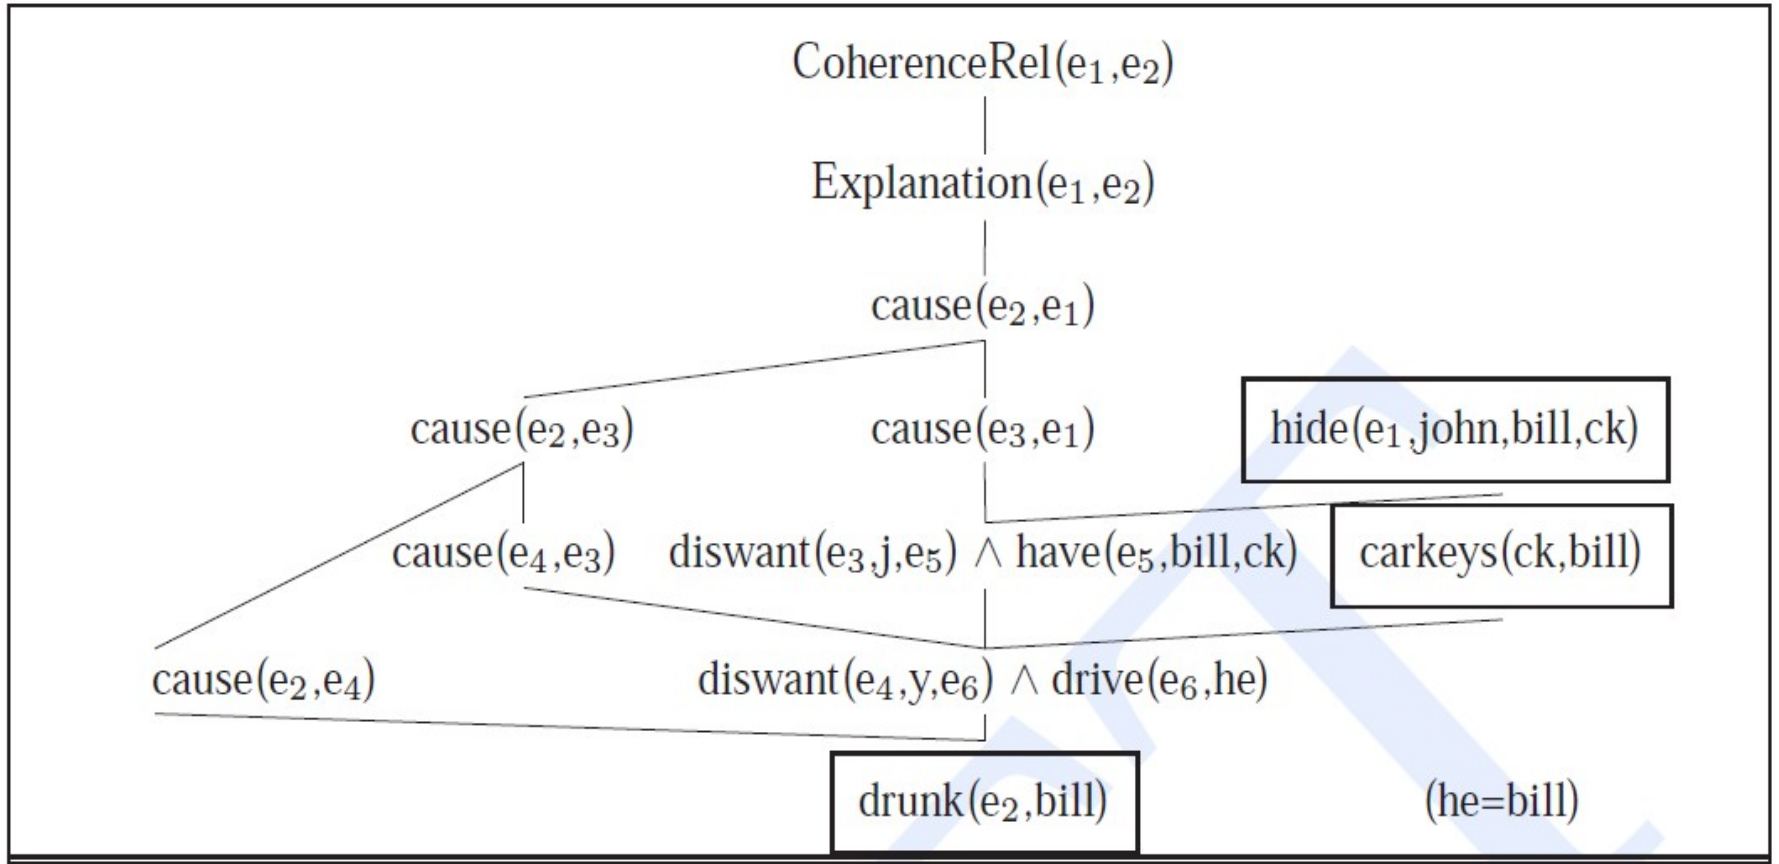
CoherenceRel($e_1$,$e_2$)

Explanation($e_1$,$e_2$)

cause($e_2$,$e_1$)

cause($e_2$,$e_3$)

cause($e_3$,$e_1$)

hide($e_1$,john,bill,ck)

cause($e_4$,$e_3$)

diswant($e_3$,j,$e_5$) $\wedge$ have($e_5$,bill,ck)

carkeys(ck,bill)

cause($e_2$,$e_4$)

diswant($e_4$,y,$e_6$) $\wedge$ drive($e_6$,he)

drunk($e_2$,bill)

(he=bill)